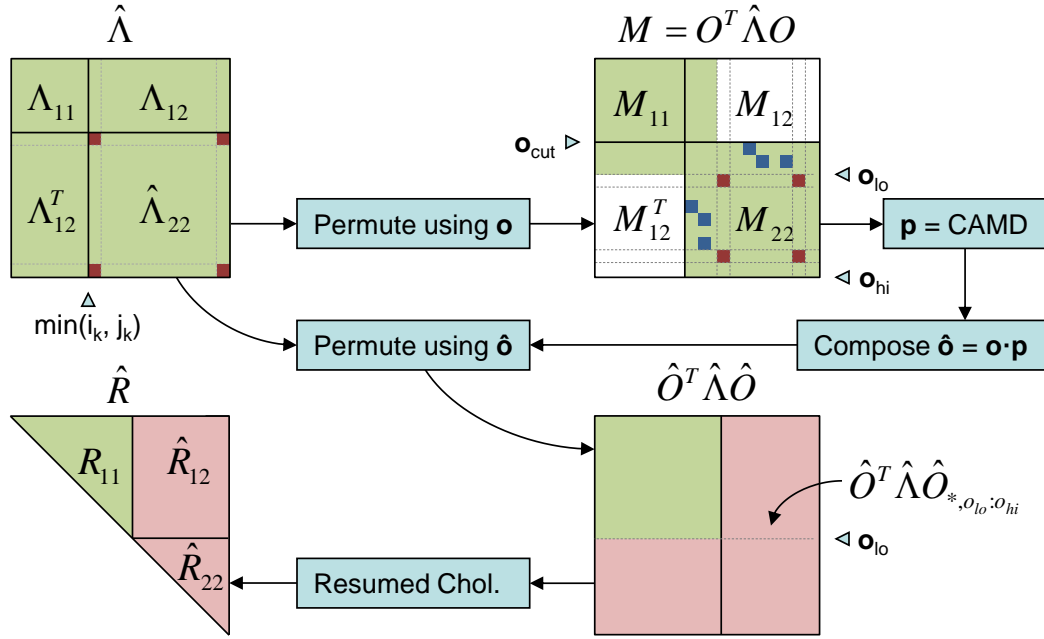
$\hat{\Lambda}$

$\Lambda_{11}$ $\Lambda_{12}$

$\Lambda_{12}^T$ $\hat{\Lambda}_{22}$

$\min(i_k, j_k)$

$M = O^T \hat{\Lambda} O$

$M_{11}$ $M_{12}$

$\mathbf{o}_{cut}$

$M_{12}^T$ $M_{22}$

$\mathbf{o}_{lo}$

$\mathbf{o}_{hi}$

Permute using **o**

**p** = CAMD

Compose $\hat{\mathbf{o}} = \mathbf{o}\cdot\mathbf{p}$

Permute using $\hat{\mathbf{o}}$

$\hat{R}$

$R_{11}$ $\hat{R}_{12}$

$\hat{R}_{22}$

$\hat{O}^T \hat{\Lambda} \hat{O}$

$\hat{O}^T \hat{\Lambda} \hat{O}_{*,o_{lo}:o_{hi}}$

$\mathbf{o}_{lo}$

Resumed Chol.